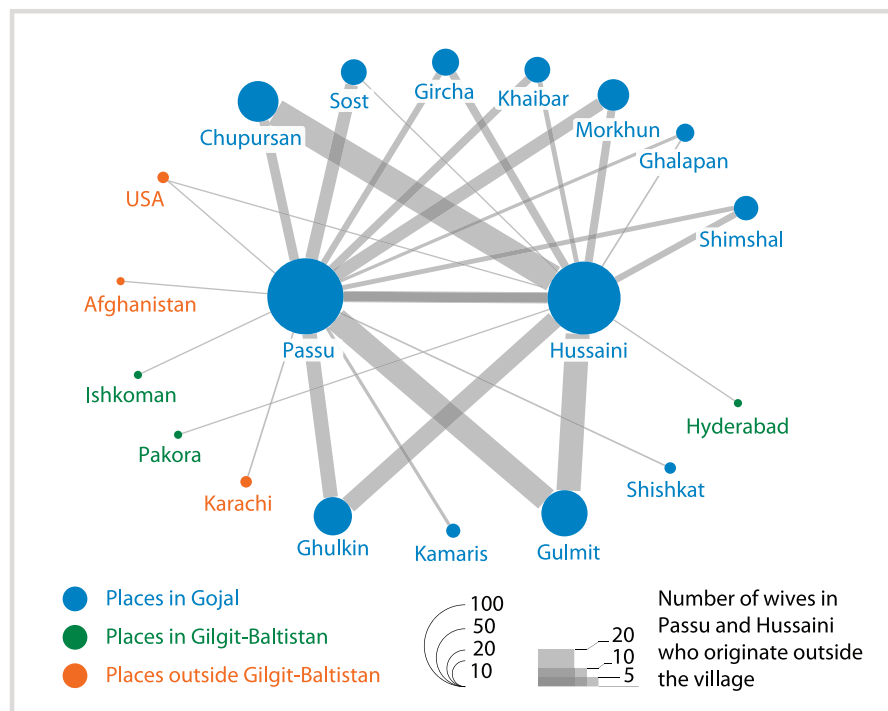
Sost
Gircha
Khaibar
Chupursan
Morkhun
Ghalapan
USA
Shimshal
Afghanistan
Passu
Hussaini
Ishkoman
Hyderabad
Pakora
Shishkat
Karachi
Ghulkin
Kamaris
Gulmit

Places in Gojal
Places in Gilgit-Baltistan
Places outside Gilgit-Baltistan

100
50
20
10

20
10
5

Number of wives in Passu and Hussaini who originate outside the village